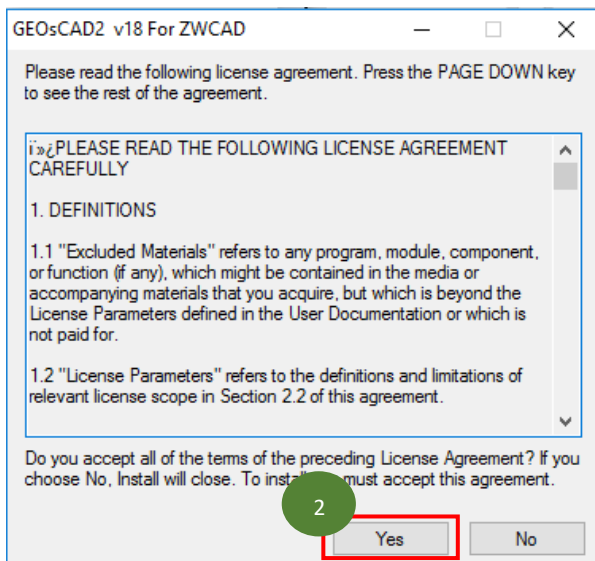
GEOsCAD2 v18 For ZWCAD

Please read the following license agreement. Press the PAGE DOWN key to see the rest of the agreement.

ï»¿PLEASE READ THE FOLLOWING LICENSE AGREEMENT CAREFULLY

1. DEFINITIONS

1.1 "Excluded Materials" refers to any program, module, component, or function (if any), which might be contained in the media or accompanying materials that you acquire, but which is beyond the License Parameters defined in the User Documentation or which is not paid for.

1.2 "License Parameters" refers to the definitions and limitations of relevant license scope in Section 2.2 of this agreement.

Do you accept all of the terms of the preceding License Agreement? If you choose No, Install will close. To instal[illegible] must accept this agreement.

2

Yes

No